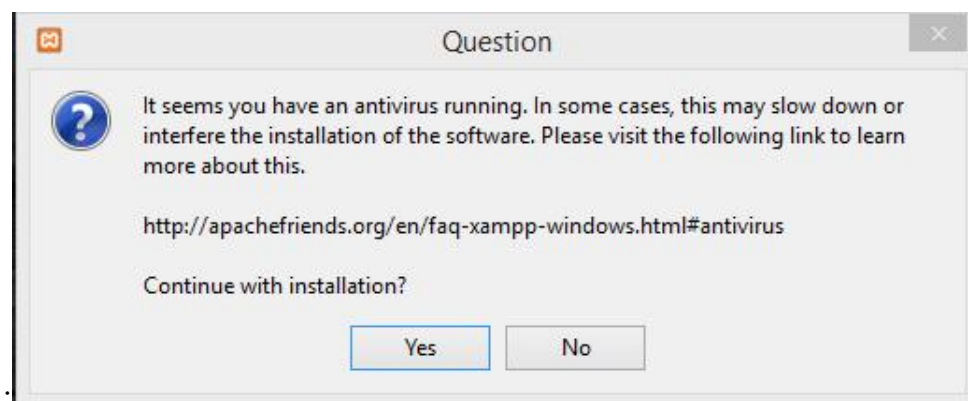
Question

It seems you have an antivirus running. In some cases, this may slow down or interfere the installation of the software. Please visit the following link to learn more about this.

http://apachefriends.org/en/faq-xampp-windows.html#antivirus

Continue with installation?

Yes No